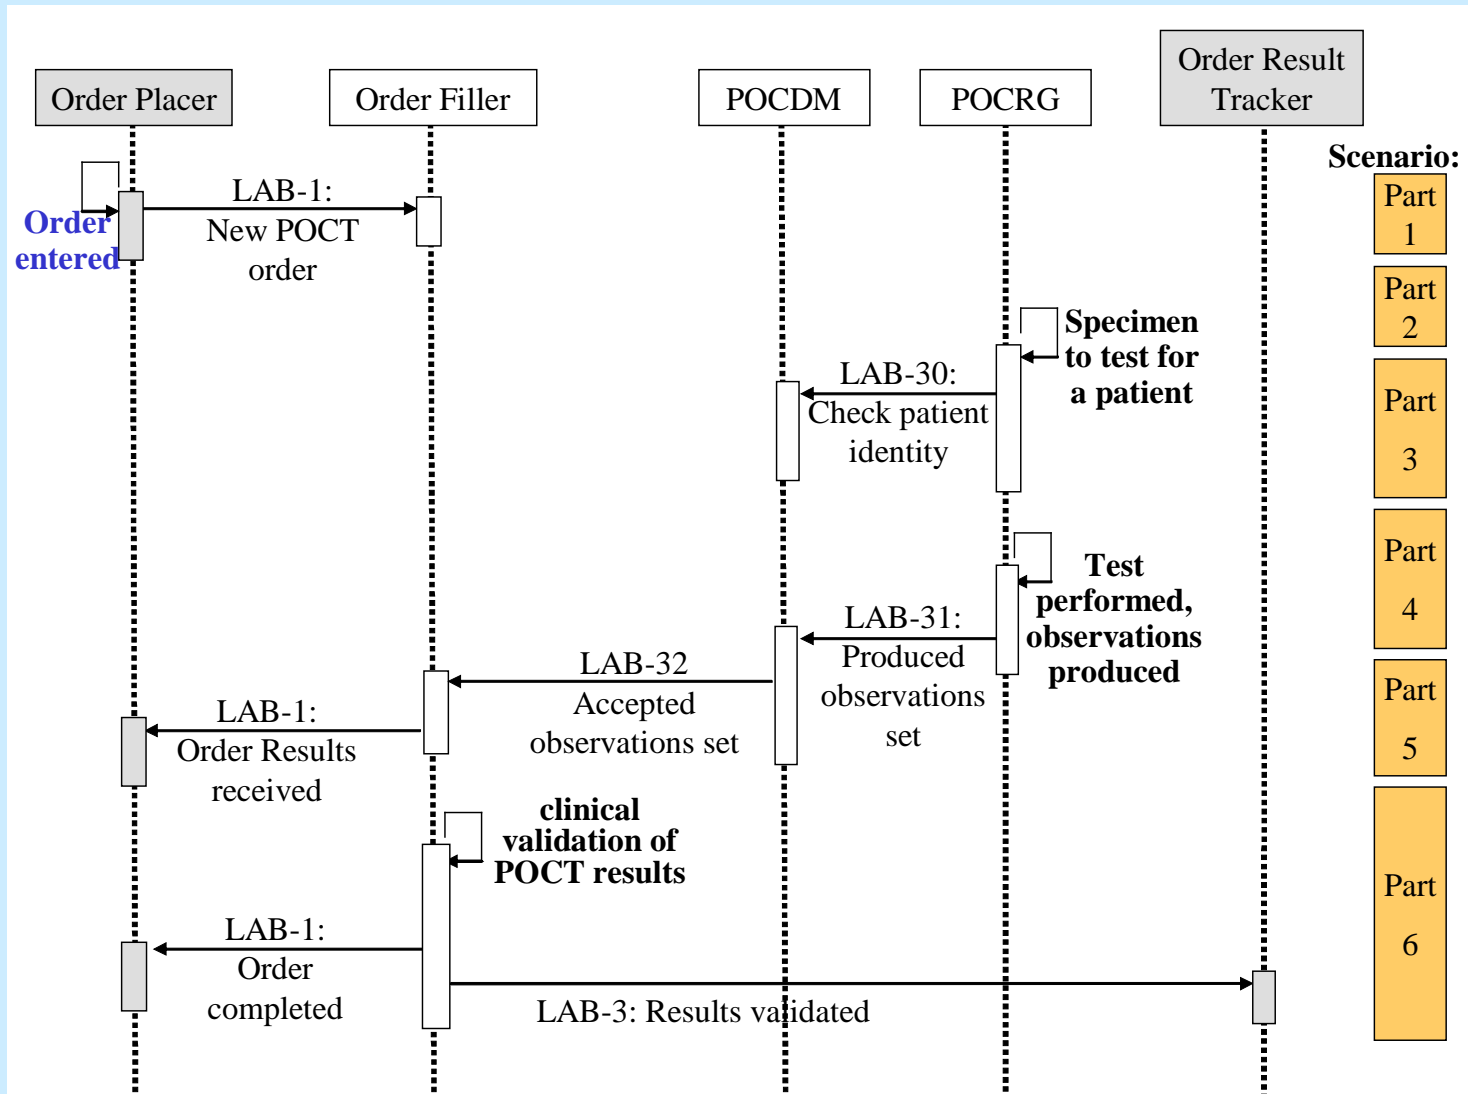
Order Placer

Order Filler

POCDM

POCRG

Order Result Tracker

Scenario:

Order entered

LAB-1: New POCT order

Part 1

Part 2

Specimen to test for a patient

LAB-30: Check patient identity

Part 3

Test performed, observations produced

Part 4

LAB-31: Produced observations set

LAB-32 Accepted observations set

LAB-1: Order Results received

Part 5

clinical validation of POCT results

Part 6

LAB-1: Order completed

LAB-3: Results validated